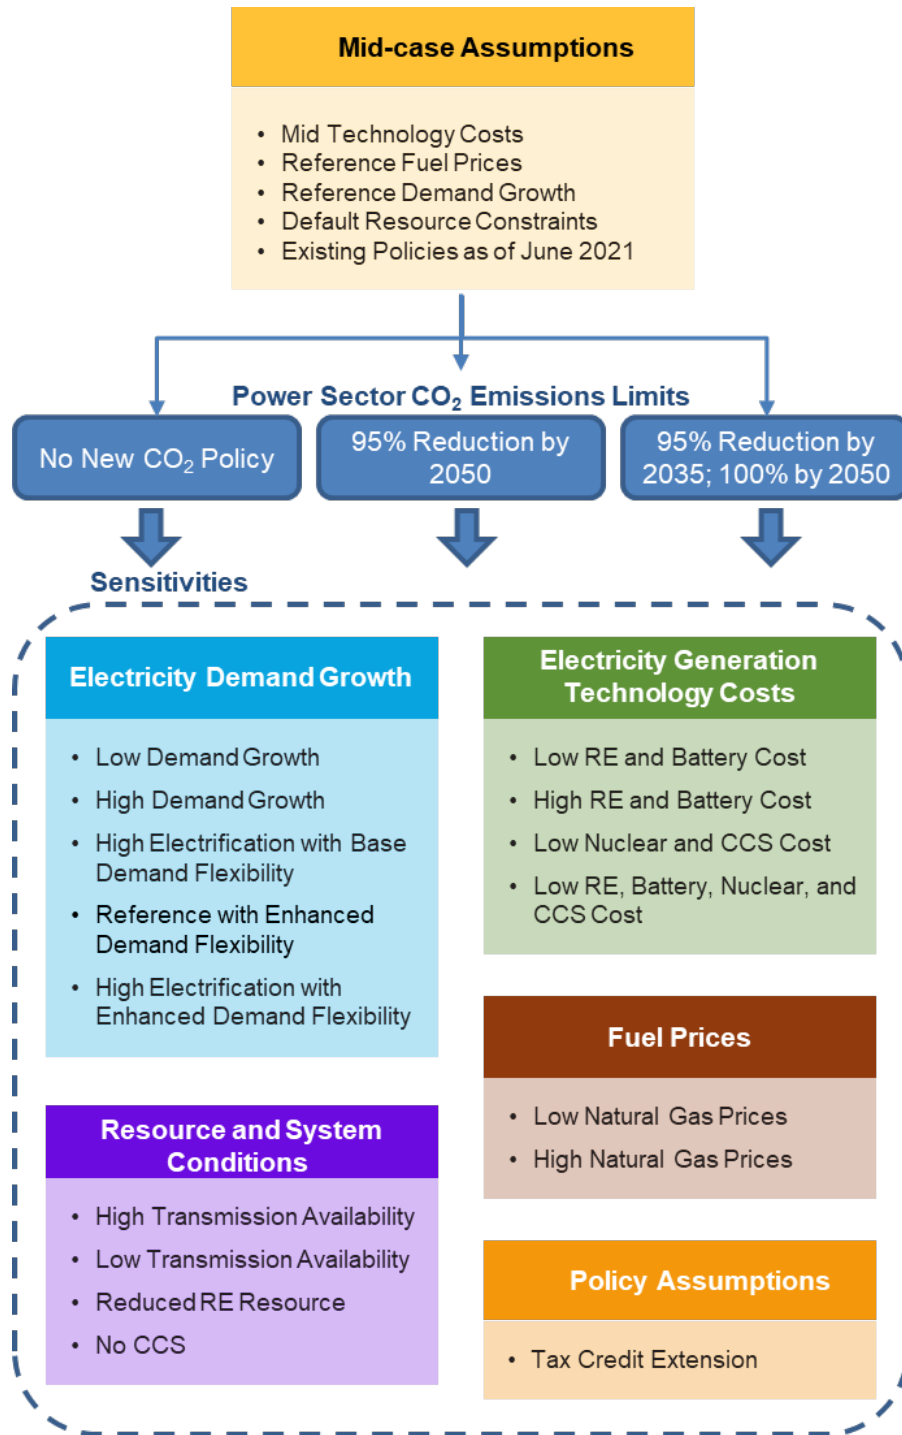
Mid-case Assumptions

- Mid Technology Costs
- Reference Fuel Prices
- Reference Demand Growth
- Default Resource Constraints
- Existing Policies as of June 2021

Power Sector $CO_2$ Emissions Limits

No New $CO_2$ Policy

95% Reduction by 2050

95% Reduction by 2035; 100% by 2050

Sensitivities

Electricity Demand Growth

- Low Demand Growth
- High Demand Growth
- High Electrification with Base Demand Flexibility
- Reference with Enhanced Demand Flexibility
- High Electrification with Enhanced Demand Flexibility

Resource and System Conditions

- High Transmission Availability
- Low Transmission Availability
- Reduced RE Resource
- No CCS

Electricity Generation Technology Costs

- Low RE and Battery Cost
- High RE and Battery Cost
- Low Nuclear and CCS Cost
- Low RE, Battery, Nuclear, and CCS Cost

Fuel Prices

- Low Natural Gas Prices
- High Natural Gas Prices

Policy Assumptions

- Tax Credit Extension